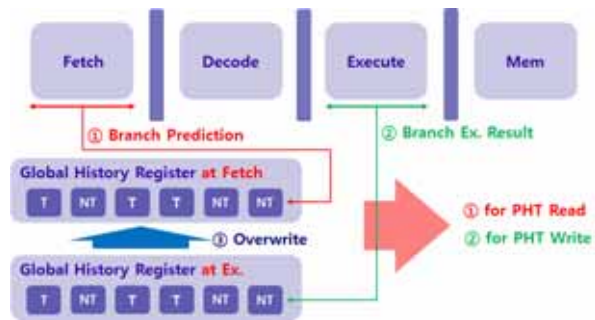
Fetch

Decode

Execute

Mem

① Branch Prediction

② Branch Ex. Result

Global History Register at Fetch

T NT T T NT NT

③ Overwrite

Global History Register at Ex.

T NT T T NT NT

① for PHT Read

② for PHT Write